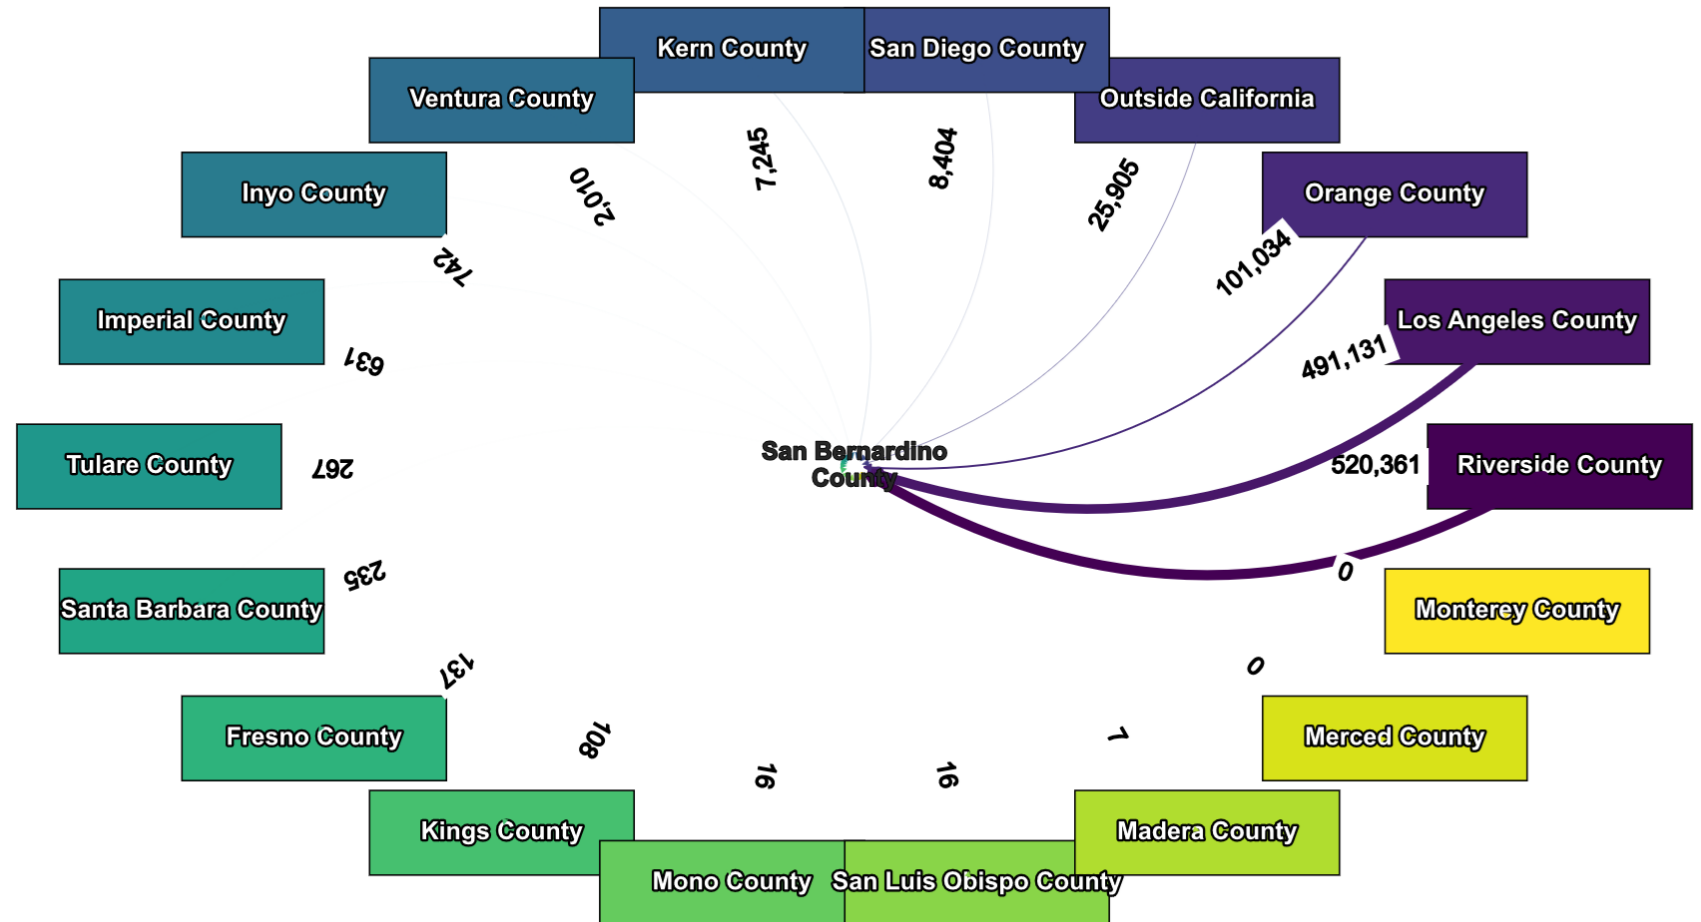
Kern County
San Diego County
Ventura County
Outside California
Inyo County
Orange County
Imperial County
Los Angeles County
Tulare County
Riverside County
Santa Barbara County
Monterey County
Fresno County
Merced County
Kings County
Madera County
Mono County
San Luis Obispo County
San Bernardino County
2,010
7,245
8,404
25,905
101,034
491,131
520,361
742
631
267
235
137
108
16
16
7
0
0